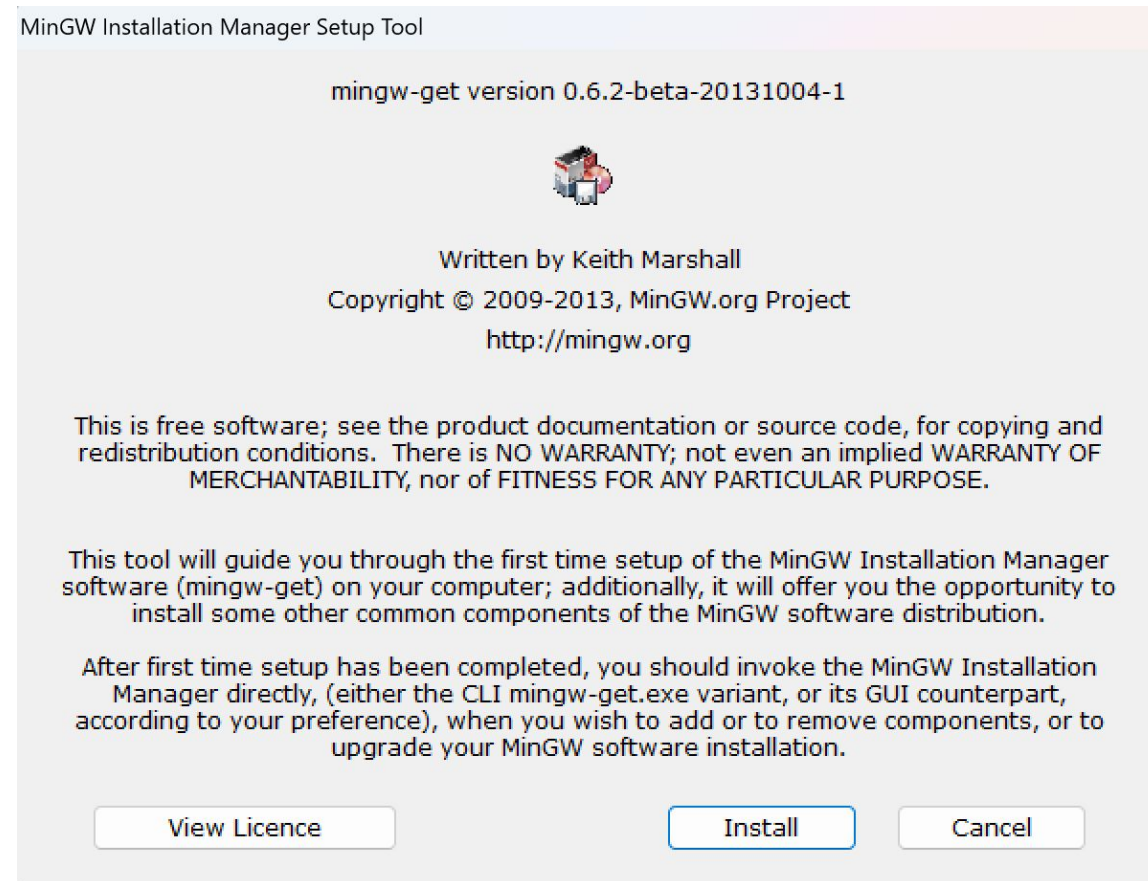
MinGW Installation Manager Setup Tool

mingw-get version 0.6.2-beta-20131004-1

Written by Keith Marshall
Copyright © 2009-2013, MinGW.org Project
http://mingw.org

This is free software; see the product documentation or source code, for copying and redistribution conditions. There is NO WARRANTY; not even an implied WARRANTY OF MERCHANTABILITY, nor of FITNESS FOR ANY PARTICULAR PURPOSE.

This tool will guide you through the first time setup of the MinGW Installation Manager software (mingw-get) on your computer; additionally, it will offer you the opportunity to install some other common components of the MinGW software distribution.

After first time setup has been completed, you should invoke the MinGW Installation Manager directly, (either the CLI mingw-get.exe variant, or its GUI counterpart, according to your preference), when you wish to add or to remove components, or to upgrade your MinGW software installation.

View Licence

Install

Cancel